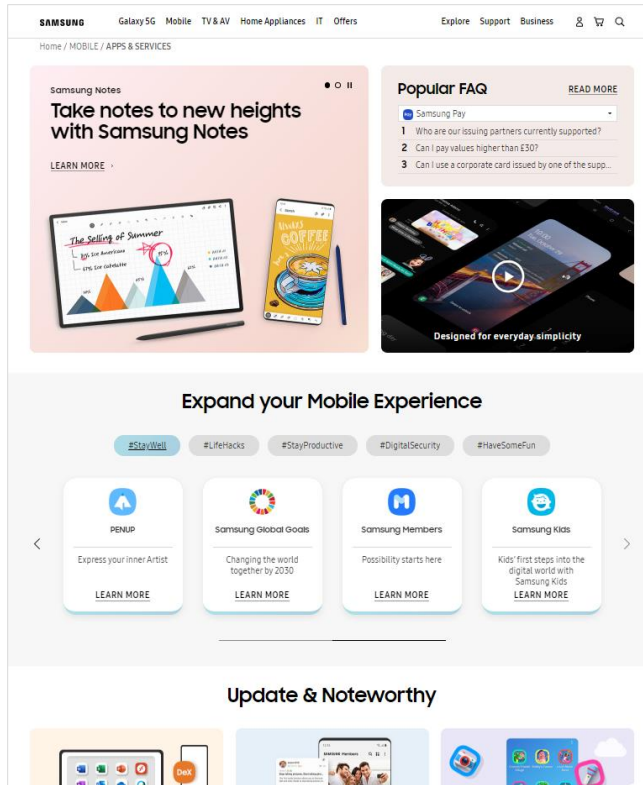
SAMSUNG Galaxy 5G Mobile TV & AV Home Appliances IT Offers Explore Support Business

Home / MOBILE / APPS & SERVICES

Samsung Notes

Take notes to new heights with Samsung Notes

LEARN MORE

The Selling of Summer

Popular FAQ READ MORE

Samsung Pay

1 Who are our issuing partners currently supported?

2 Can I pay values higher than £30?

3 Can I use a corporate card issued by one of the supp...

Designed for everyday simplicity

Expand your Mobile Experience

#StayWell #LifeHacks #StayProductive #DigitalSecurity #HaveSomeFun

PENUP

Express your inner Artist

LEARN MORE

Samsung Global Goals

Changing the world together by 2030

LEARN MORE

Samsung Members

Possibility starts here

LEARN MORE

Samsung Kids

Kids' first steps into the digital world with Samsung Kids

LEARN MORE

Update & Noteworthy

DeX